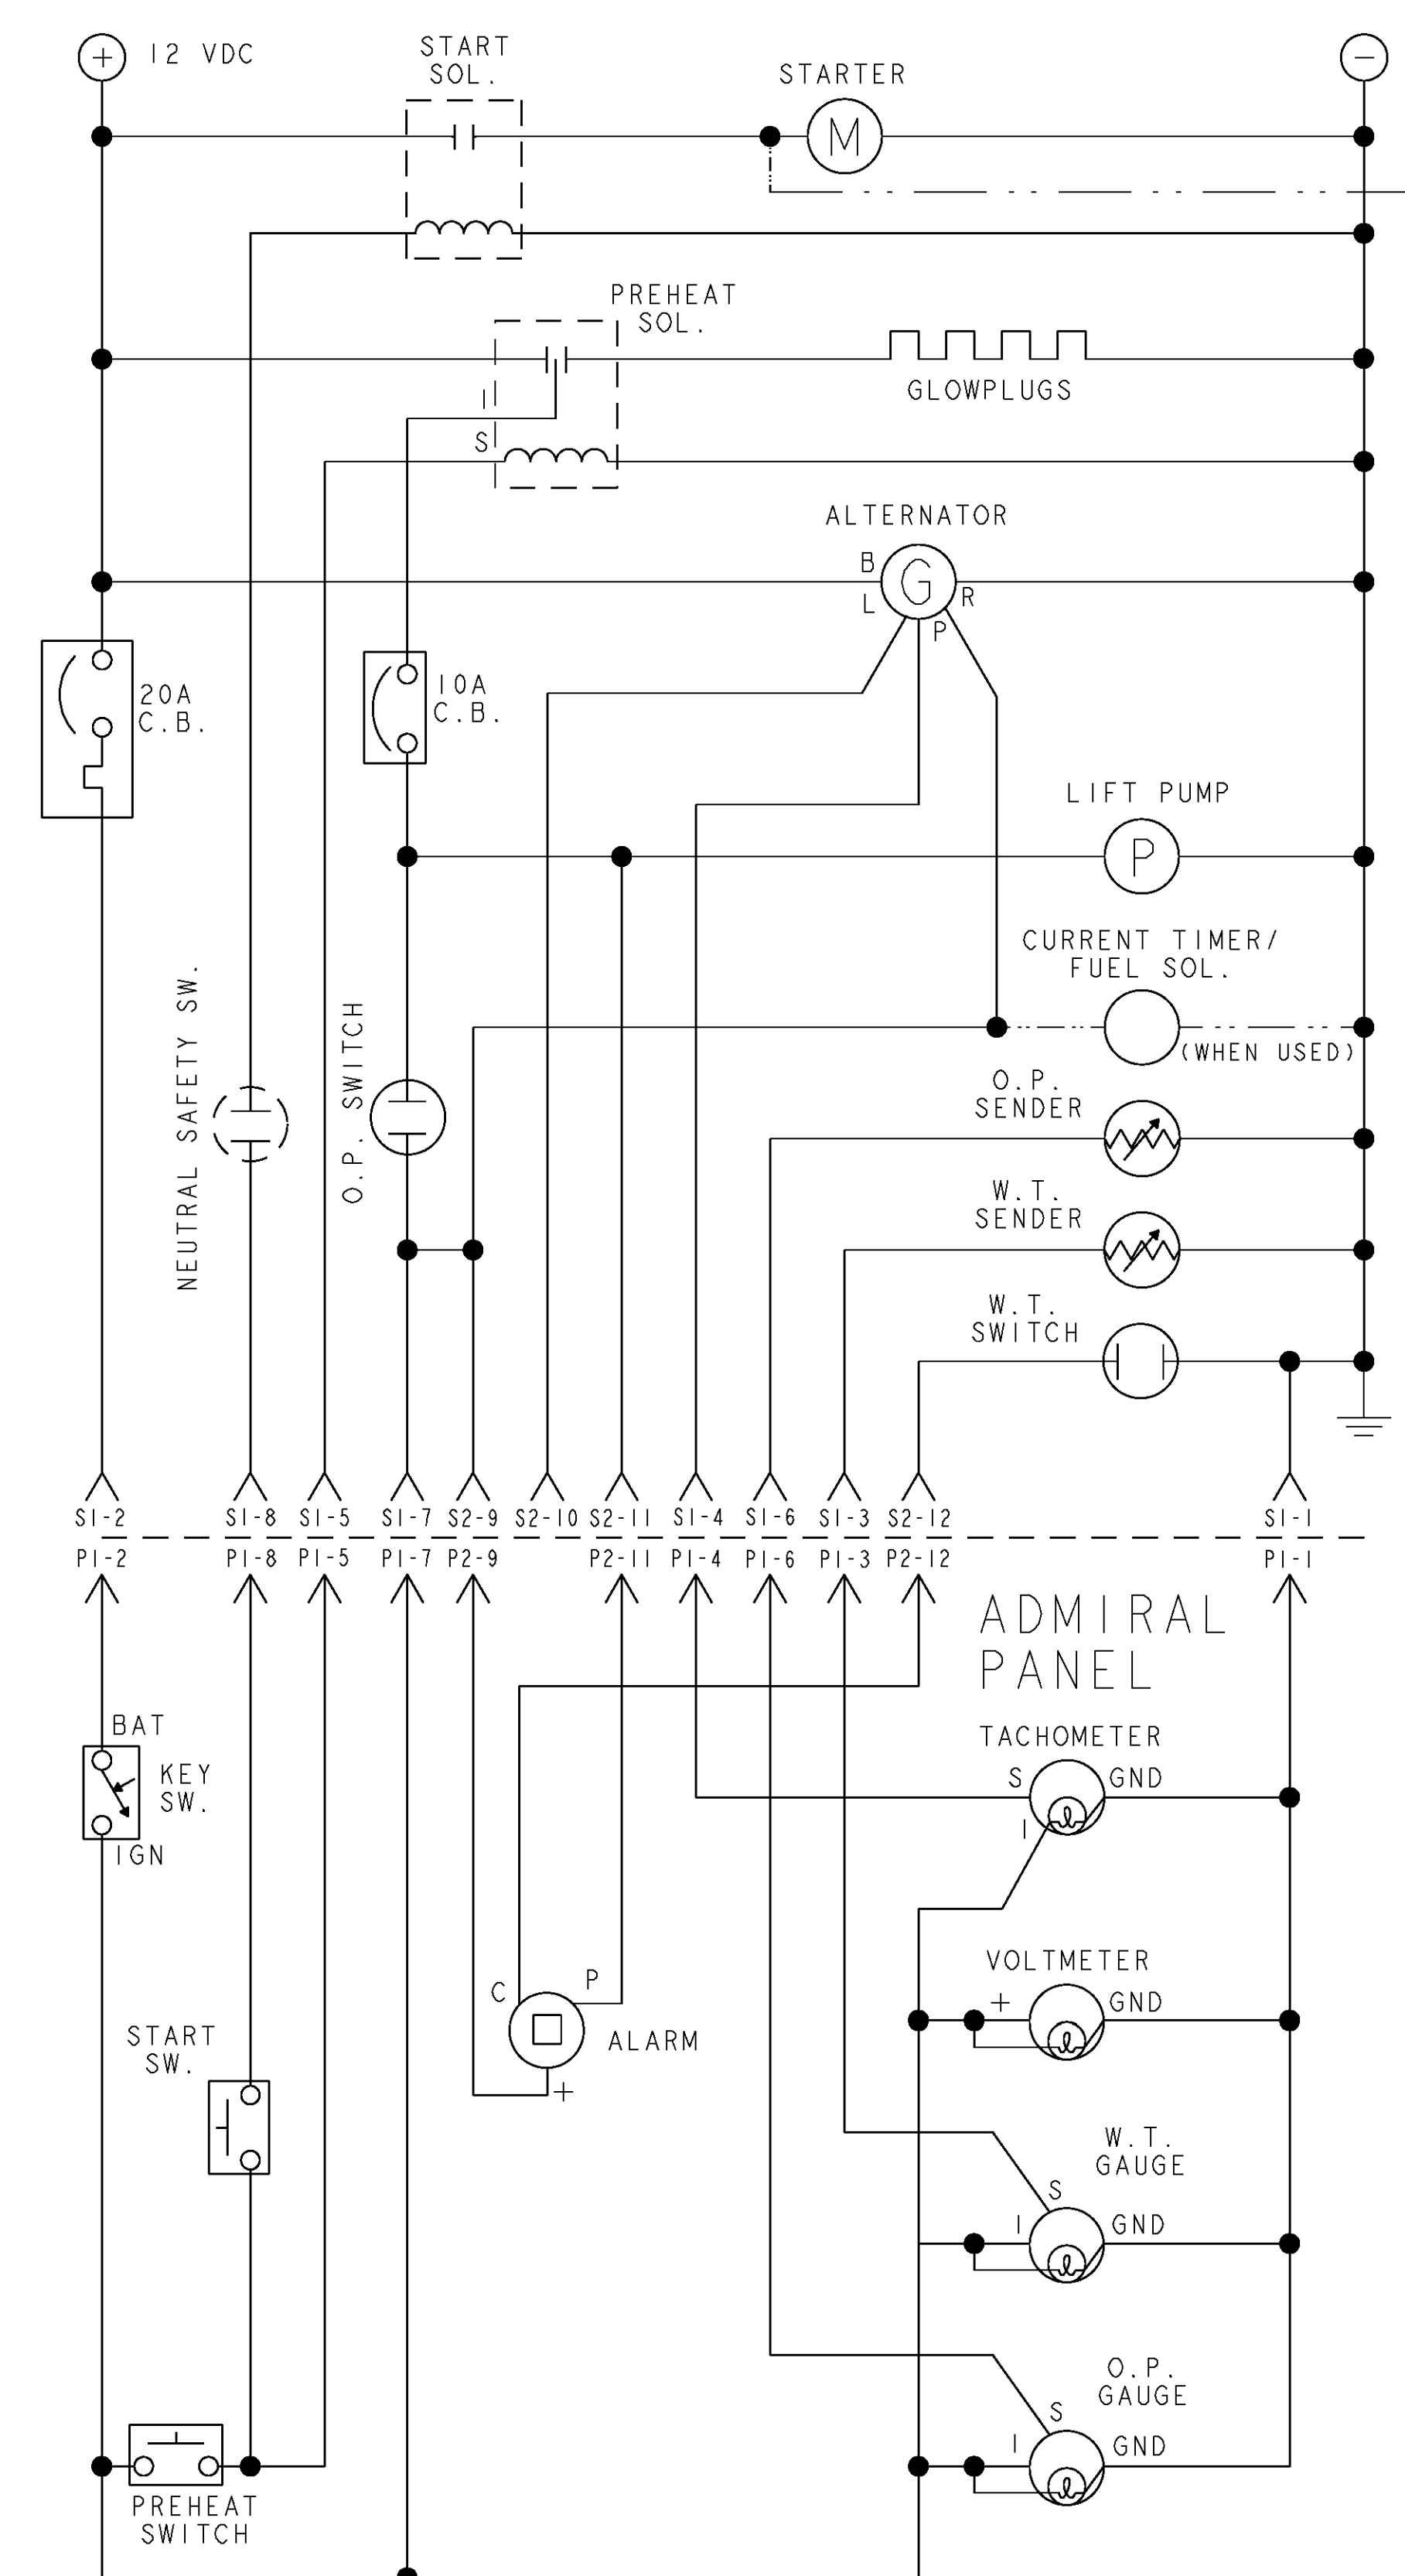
+ 12 VDC

START SOL.

STARTER

M

−

PREHEAT SOL.

I

S

GLOWPLUGS

ALTERNATOR

B

G

R

L

P

20A C.B.

10A C.B.

LIFT PUMP

P

CURRENT TIMER/ FUEL SOL.

(WHEN USED)

NEUTRAL SAFETY SW.

O.P. SWITCH

O.P. SENDER

W.T. SENDER

W.T. SWITCH

S1-2 S1-8 S1-5 S1-7 S2-9 S2-10 S2-11 S1-4 S1-6 S1-3 S2-12 S1-1

P1-2 P1-8 P1-5 P1-7 P2-9 P2-11 P1-4 P1-6 P1-3 P2-12 P1-1

ADMIRAL PANEL

TACHOMETER

S

GND

I

BAT

KEY SW.

IGN

VOLTMETER

+

GND

C

P

ALARM

+

START SW.

W.T. GAUGE

S

I

GND

O.P. GAUGE

S

I

GND

PREHEAT SWITCH